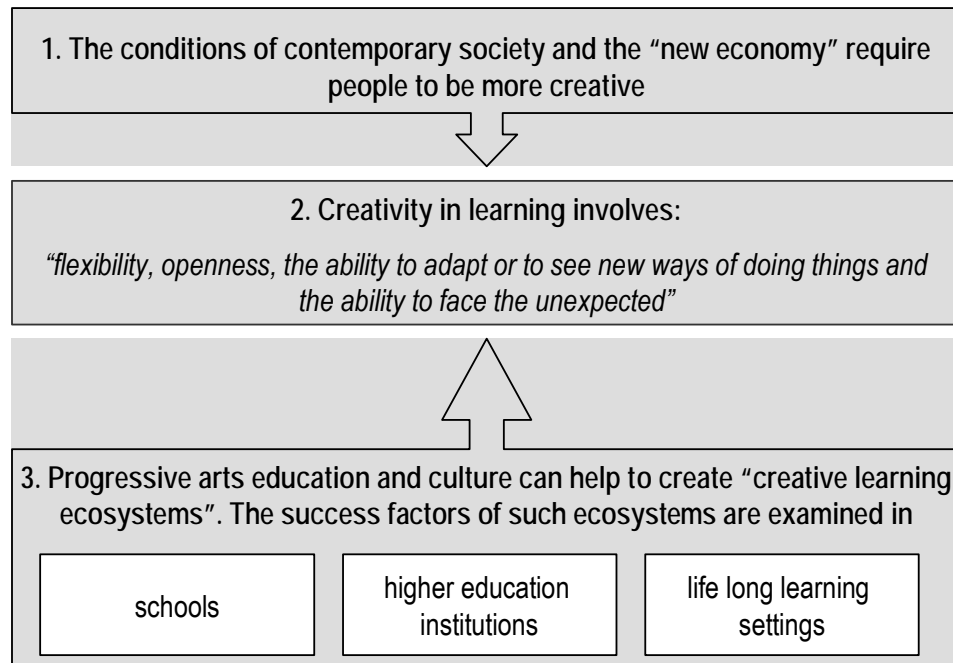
1. The conditions of contemporary society and the "new economy" require people to be more creative

2. Creativity in learning involves:

"flexibility, openness, the ability to adapt or to see new ways of doing things and the ability to face the unexpected"

3. Progressive arts education and culture can help to create "creative learning ecosystems". The success factors of such ecosystems are examined in

schools

higher education institutions

life long learning settings